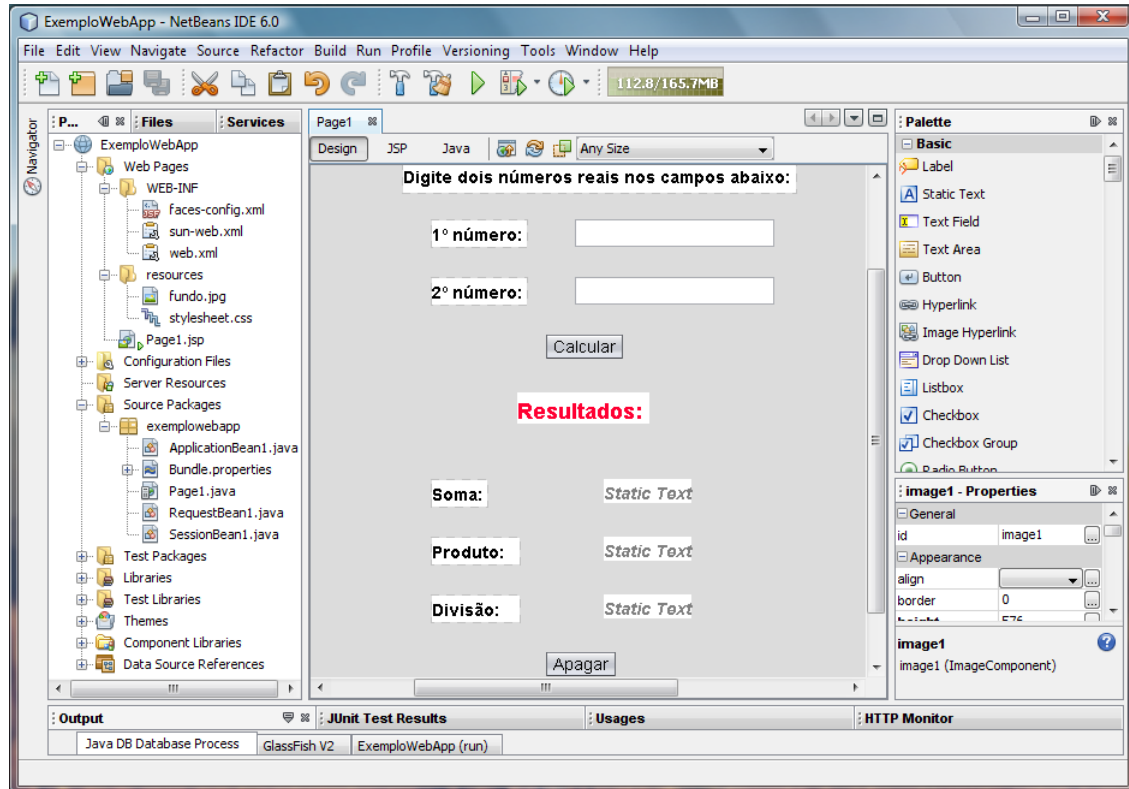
ExemploWebApp - NetBeans IDE 6.0

File Edit View Navigate Source Refactor Build Run Profile Versioning Tools Window Help

112.8/165.7MB

Navigator

P... Files Services

ExemploWebApp
Web Pages
WEB-INF
faces-config.xml
sun-web.xml
web.xml
resources
fundo.jpg
stylesheet.css
Page1.jsp
Configuration Files
Server Resources
Source Packages
exemplowebapp
ApplicationBean1.java
Bundle.properties
Page1.java
RequestBean1.java
SessionBean1.java
Test Packages
Libraries
Test Libraries
Themes
Component Libraries
Data Source References

Page1

Design JSP Java Any Size

Digite dois números reais nos campos abaixo:

1° número:

2° número:

Calcular

Resultados:

Soma: Static Text

Produto: Static Text

Divisão: Static Text

Apagar

Palette

Basic
Label
Static Text
Text Field
Text Area
Button
Hyperlink
Image Hyperlink
Drop Down List
Listbox
Checkbox
Checkbox Group
Radio Button

image1 - Properties

General
id image1
Appearance
align
border 0
height 576

image1
image1 (ImageComponent)

Output JUnit Test Results Usages HTTP Monitor

Java DB Database Process GlassFish V2 ExemploWebApp (run)